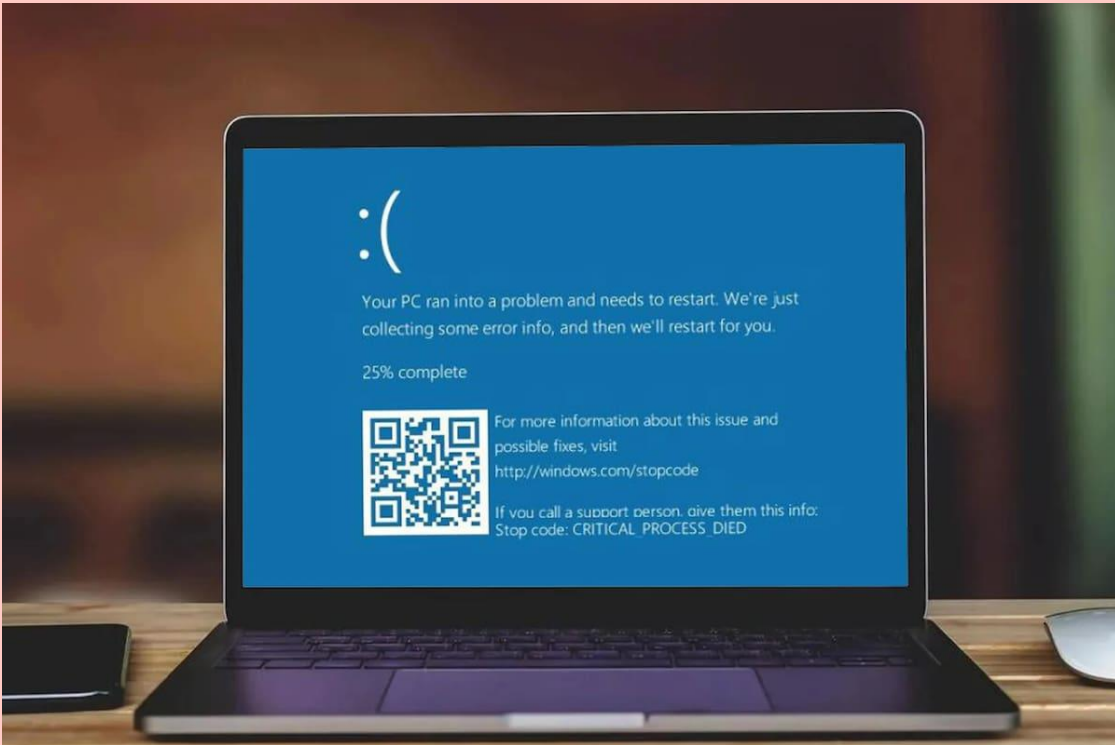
:(

Your PC ran into a problem and needs to restart. We're just collecting some error info, and then we'll restart for you.

25% complete

For more information about this issue and possible fixes, visit http://windows.com/stopcode

If you call a support person, give them this info:
Stop code: CRITICAL_PROCESS_DIED